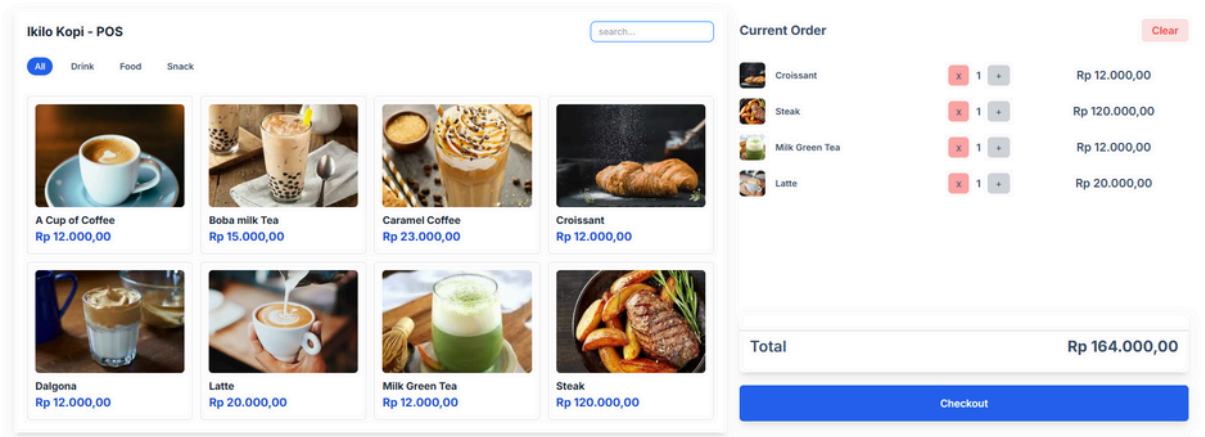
Ikilo Kopi - POS

search...

All Drink Food Snack

A Cup of Coffee
Rp 12.000,00

Boba milk Tea
Rp 15.000,00

Caramel Coffee
Rp 23.000,00

Croissant
Rp 12.000,00

Dalgona
Rp 12.000,00

Latte
Rp 20.000,00

Milk Green Tea
Rp 12.000,00

Steak
Rp 120.000,00

Current Order

Clear

| | | | | |
|---|---|---|---|---|
| Croissant | x | 1 | + | Rp 12.000,00 |
| Steak | x | 1 | + | Rp 120.000,00 |
| Milk Green Tea | x | 1 | + | Rp 12.000,00 |
| Latte | x | 1 | + | Rp 20.000,00 |

Total Rp 164.000,00

Checkout